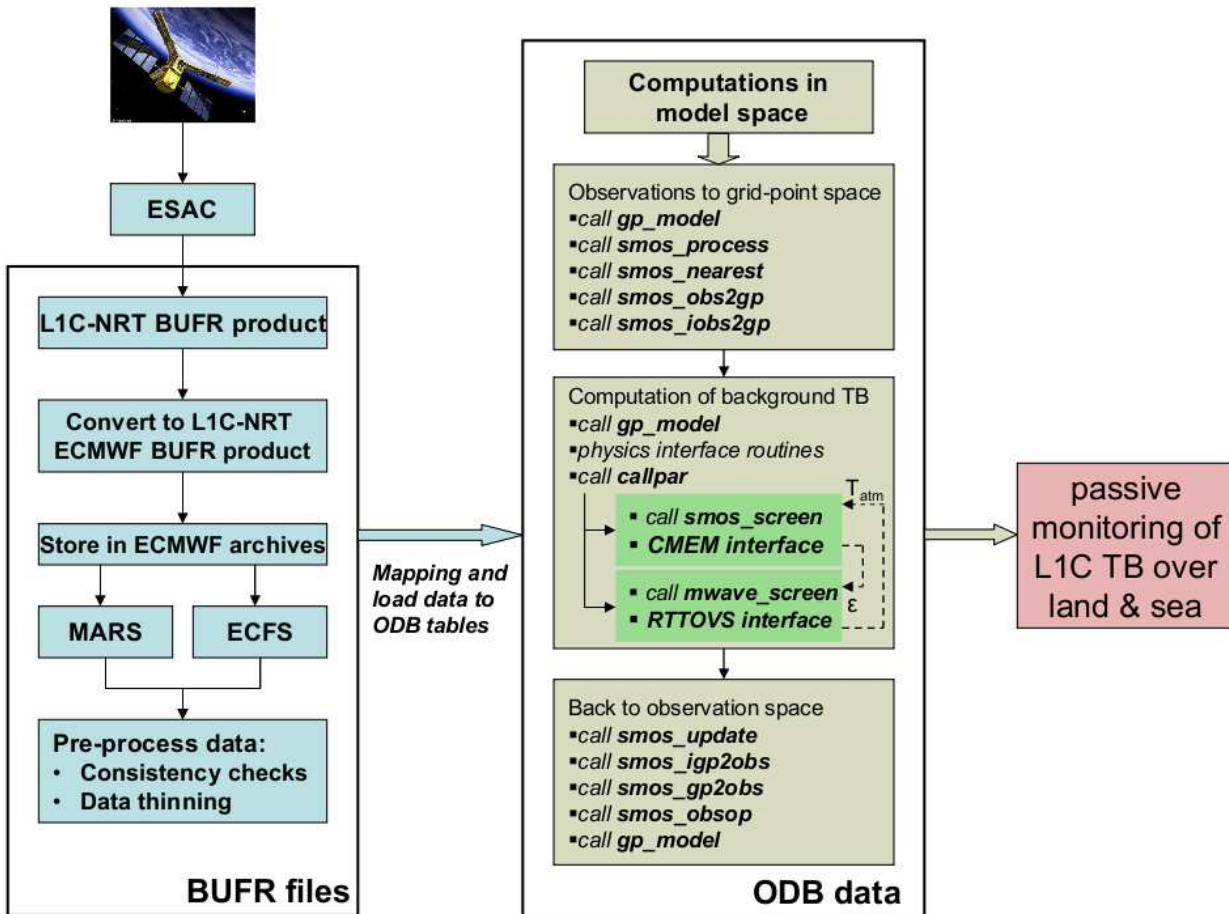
ESAC

L1C-NRT BUFR product

Convert to L1C-NRT ECMWF BUFR product

Store in ECMWF archives

MARS

ECFS

Pre-process data:
• Consistency checks
• Data thinning

BUFR files

Mapping and load data to ODB tables

Computations in model space

Observations to grid-point space
▪call gp_model
▪call smos_process
▪call smos_nearest
▪call smos_obs2gp
▪call smos_iobs2gp

Computation of background TB
▪call gp_model
▪physics interface routines
▪call callpar

▪ call smos_screen
▪ CMEM interface

▪ call mwave_screen
▪ RTTOVS interface

$T_{atm}$

ε

Back to observation space
▪call smos_update
▪call smos_igp2obs
▪call smos_gp2obs
▪call smos_obsop
▪call gp_model

ODB data

passive monitoring of L1C TB over land & sea